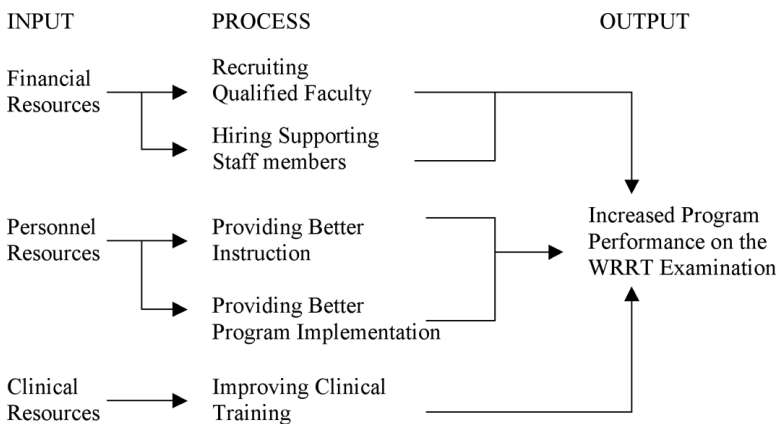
INPUT

PROCESS

OUTPUT

Financial Resources

Recruiting Qualified Faculty

Hiring Supporting Staff members

Personnel Resources

Providing Better Instruction

Providing Better Program Implementation

Increased Program Performance on the WRRT Examination

Clinical Resources

Improving Clinical Training